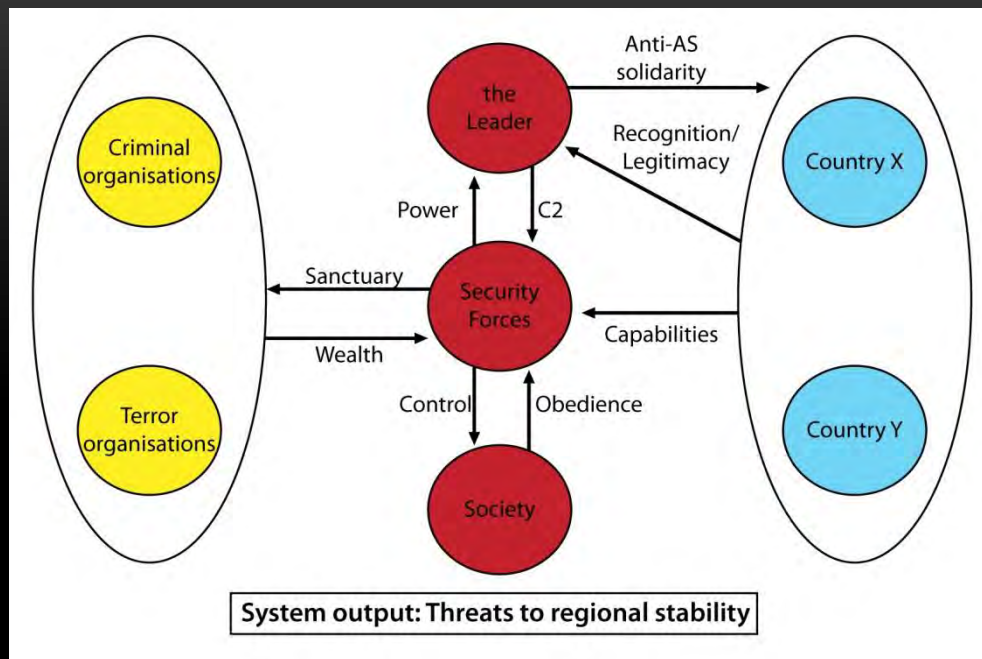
Criminal organisations

Terror organisations

the Leader

Anti-AS solidarity

Recognition/ Legitimacy

Power

C2

Sanctuary

Security Forces

Wealth

Capabilities

Control

Obedience

Society

Country X

Country Y

System output: Threats to regional stability